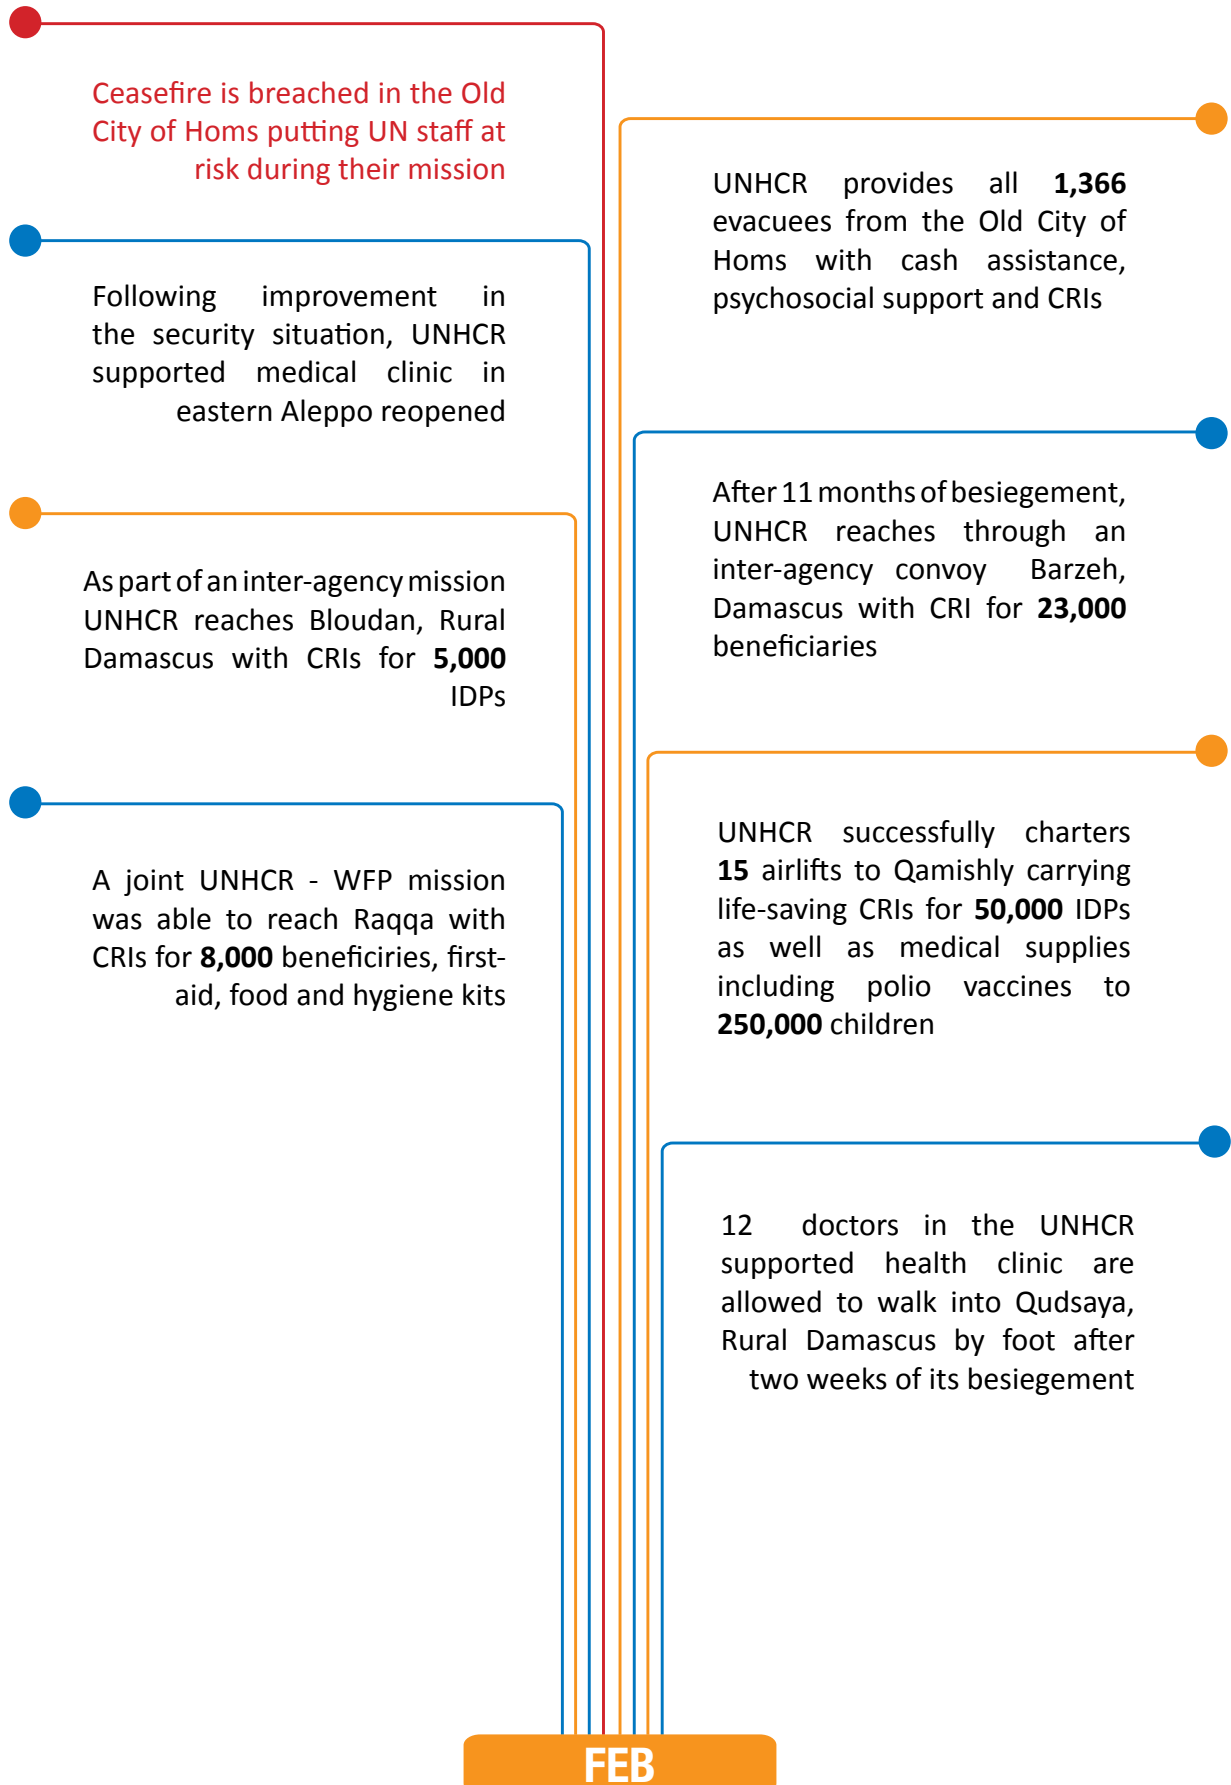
Ceasefire is breached in the Old City of Homs putting UN staff at risk during their mission

UNHCR provides all **1,366** evacuees from the Old City of Homs with cash assistance, psychosocial support and CRIs

Following improvement in the security situation, UNHCR supported medical clinic in eastern Aleppo reopened

After 11 months of besiegement, UNHCR reaches through an inter-agency convoy Barzeh, Damascus with CRI for **23,000** beneficiaries

As part of an inter-agency mission UNHCR reaches Bloudan, Rural Damascus with CRIs for **5,000** IDPs

UNHCR successfully charters **15** airlifts to Qamishly carrying life-saving CRIs for **50,000** IDPs as well as medical supplies including polio vaccines to **250,000** children

A joint UNHCR - WFP mission was able to reach Raqqa with CRIs for **8,000** beneficiries, first-aid, food and hygiene kits

12 doctors in the UNHCR supported health clinic are allowed to walk into Qudsaya, Rural Damascus by foot after two weeks of its besiegement

FEB